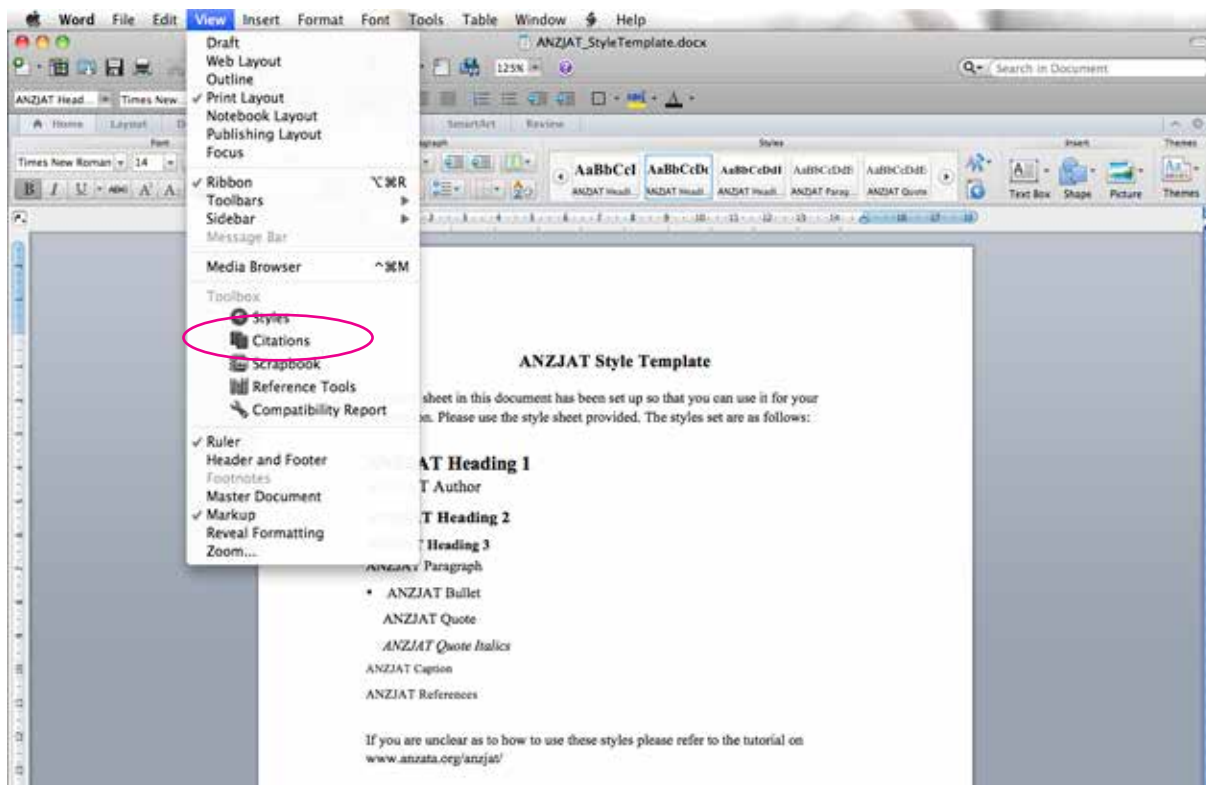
Word File Edit View Insert Format Font Tools Table Window Help

ANZJAT_StyleTemplate.docx

125%

Search in Document

ANZJAT Head... Times New...

Home Layout

SmartArt Review

Font

Times New Roman 14

Styles

AaBbCcI AaBbCcD AaBbCcDdI AaBbCcDdE AaBbCcDdE

ANZJAT Headi... ANZJAT Headi... ANZJAT Headi... ANZJAT Parag... ANZJAT Quote

Insert

Text Box Shape Picture

Themes

Themes

Draft
Web Layout
Outline
✓ Print Layout
Notebook Layout
Publishing Layout
Focus

✓ Ribbon ⌥⌘R
Toolbars
Sidebar
Message Bar

Media Browser ^⌘M

Toolbox
Styles
Citations
Scrapbook
Reference Tools
Compatibility Report

✓ Ruler
Header and Footer
Footnotes
Master Document
✓ Markup
Reveal Formatting
Zoom...

ANZJAT Style Template

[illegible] sheet in this document has been set up so that you can use it for your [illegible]n. Please use the style sheet provided. The styles set are as follows:

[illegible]AT Heading 1

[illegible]T Author

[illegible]T Heading 2

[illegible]T Heading 3

ANZJAT Paragraph

• ANZJAT Bullet

ANZJAT Quote

ANZJAT Quote Italics

ANZJAT Caption

ANZJAT References

If you are unclear as to how to use these styles please refer to the tutorial on www.anzata.org/anzjat/